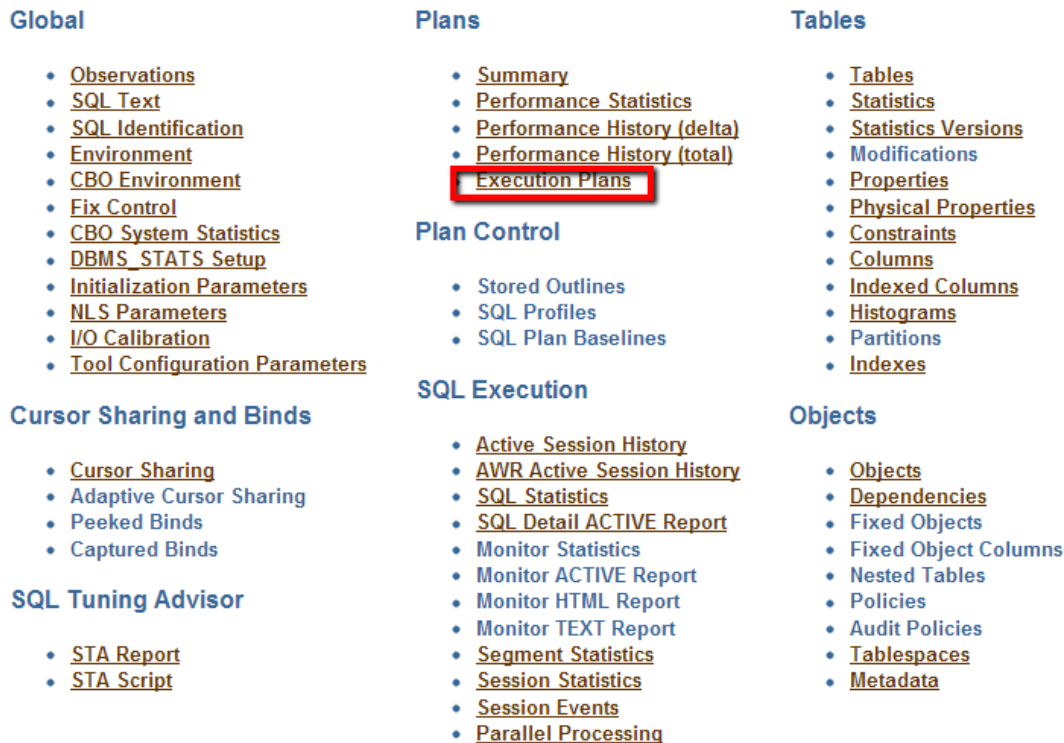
Global

- Observations
- SQL Text
- SQL Identification
- Environment
- CBO Environment
- Fix Control
- CBO System Statistics
- DBMS_STATS Setup
- Initialization Parameters
- NLS Parameters
- I/O Calibration
- Tool Configuration Parameters

Cursor Sharing and Binds

- Cursor Sharing
- Adaptive Cursor Sharing
- Peeked Binds
- Captured Binds

SQL Tuning Advisor

- STA Report
- STA Script

Plans

- Summary
- Performance Statistics
- Performance History (delta)
- Performance History (total)
- Execution Plans

Plan Control

- Stored Outlines
- SQL Profiles
- SQL Plan Baselines

SQL Execution

- Active Session History
- AWR Active Session History
- SQL Statistics
- SQL Detail ACTIVE Report
- Monitor Statistics
- Monitor ACTIVE Report
- Monitor HTML Report
- Monitor TEXT Report
- Segment Statistics
- Session Statistics
- Session Events
- Parallel Processing

Tables

- Tables
- Statistics
- Statistics Versions
- Modifications
- Properties
- Physical Properties
- Constraints
- Columns
- Indexed Columns
- Histograms
- Partitions
- Indexes

Objects

- Objects
- Dependencies
- Fixed Objects
- Fixed Object Columns
- Nested Tables
- Policies
- Audit Policies
- Tablespaces
- Metadata